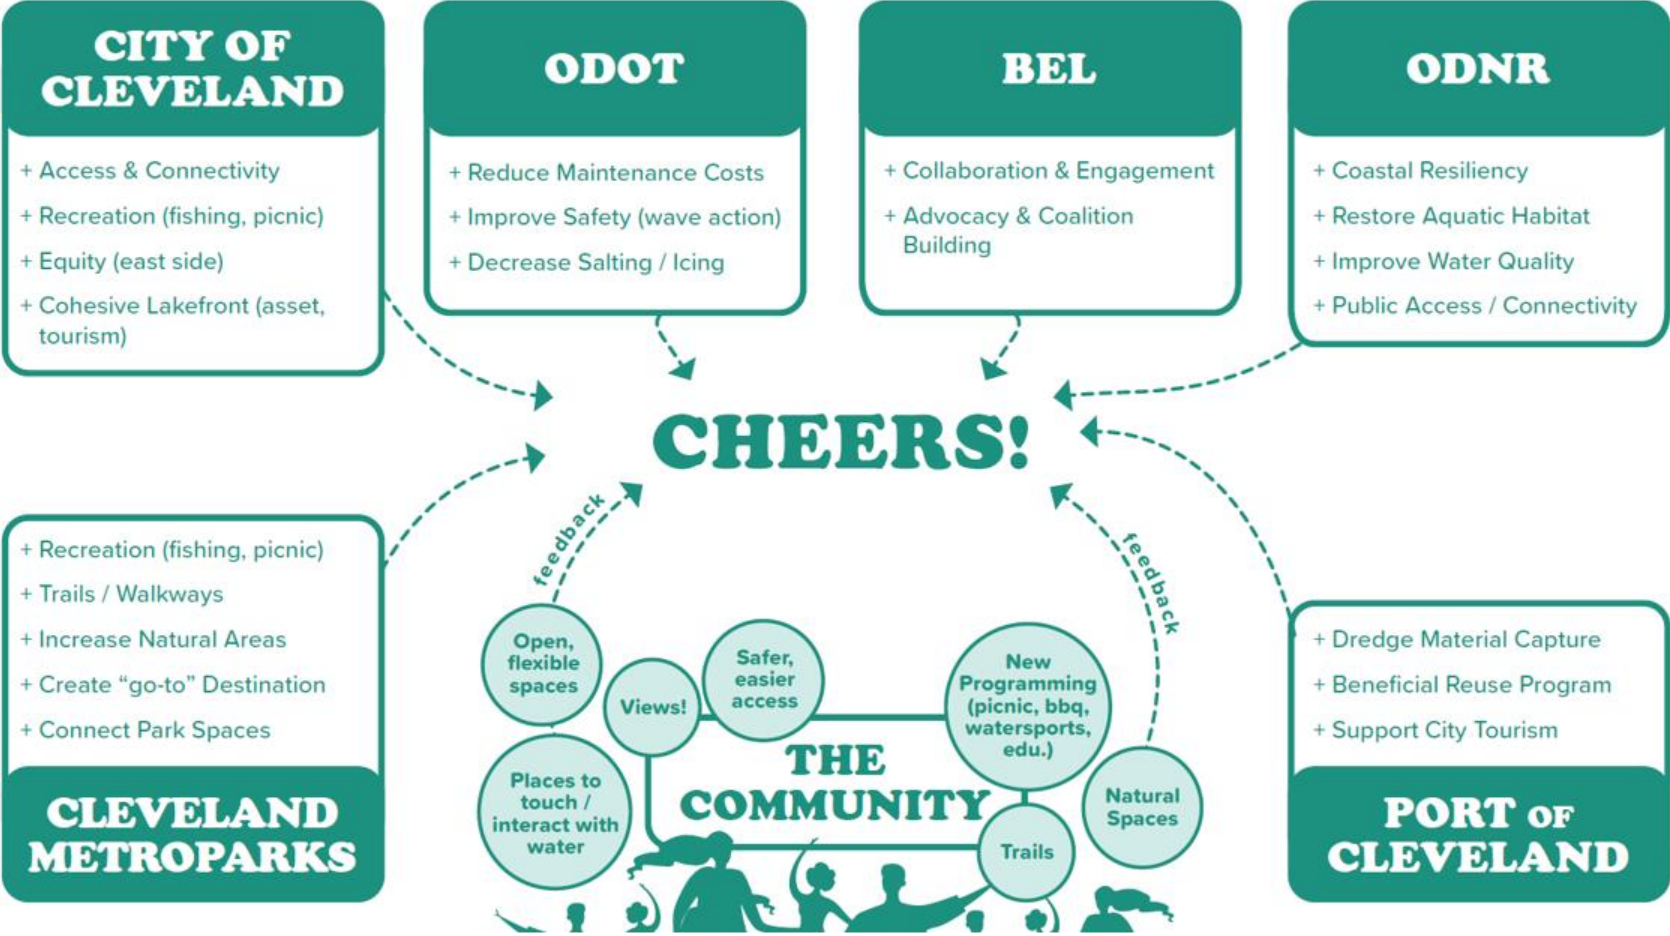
CITY OF CLEVELAND

+ Access & Connectivity
+ Recreation (fishing, picnic)
+ Equity (east side)
+ Cohesive Lakefront (asset, tourism)

ODOT

+ Reduce Maintenance Costs
+ Improve Safety (wave action)
+ Decrease Salting / Icing

BEL

+ Collaboration & Engagement
+ Advocacy & Coalition Building

ODNR

+ Coastal Resiliency
+ Restore Aquatic Habitat
+ Improve Water Quality
+ Public Access / Connectivity

CHEERS!

+ Recreation (fishing, picnic)
+ Trails / Walkways
+ Increase Natural Areas
+ Create “go-to” Destination
+ Connect Park Spaces

CLEVELAND METROPARKS

feedback

feedback

Open, flexible spaces

Views!

Safer, easier access

New Programming (picnic, bbq, watersports, edu.)

Places to touch / interact with water

THE COMMUNITY

Natural Spaces

Trails

+ Dredge Material Capture
+ Beneficial Reuse Program
+ Support City Tourism

PORT OF CLEVELAND